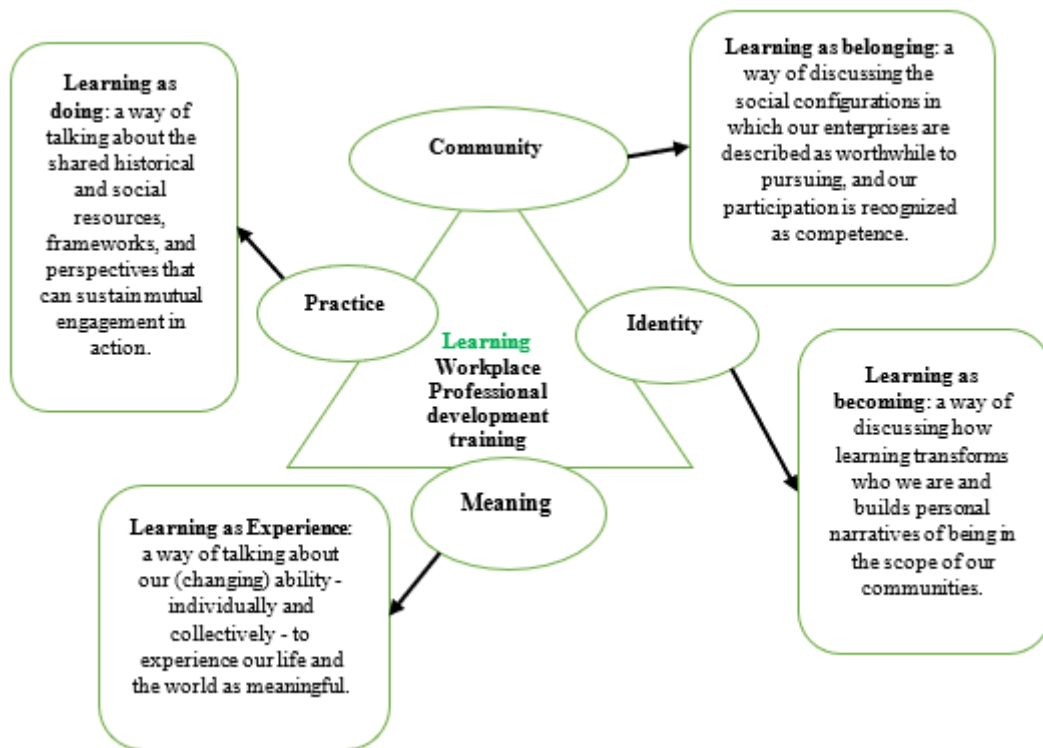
Learning as doing: a way of talking about the shared historical and social resources, frameworks, and perspectives that can sustain mutual engagement in action.

Community

Learning as belonging: a way of discussing the social configurations in which our enterprises are described as worthwhile to pursuing, and our participation is recognized as competence.

Practice

Identity

Learning
Workplace
Professional
development
training

Meaning

Learning as becoming: a way of discussing how learning transforms who we are and builds personal narratives of being in the scope of our communities.

Learning as Experience: a way of talking about our (changing) ability - individually and collectively - to experience our life and the world as meaningful.